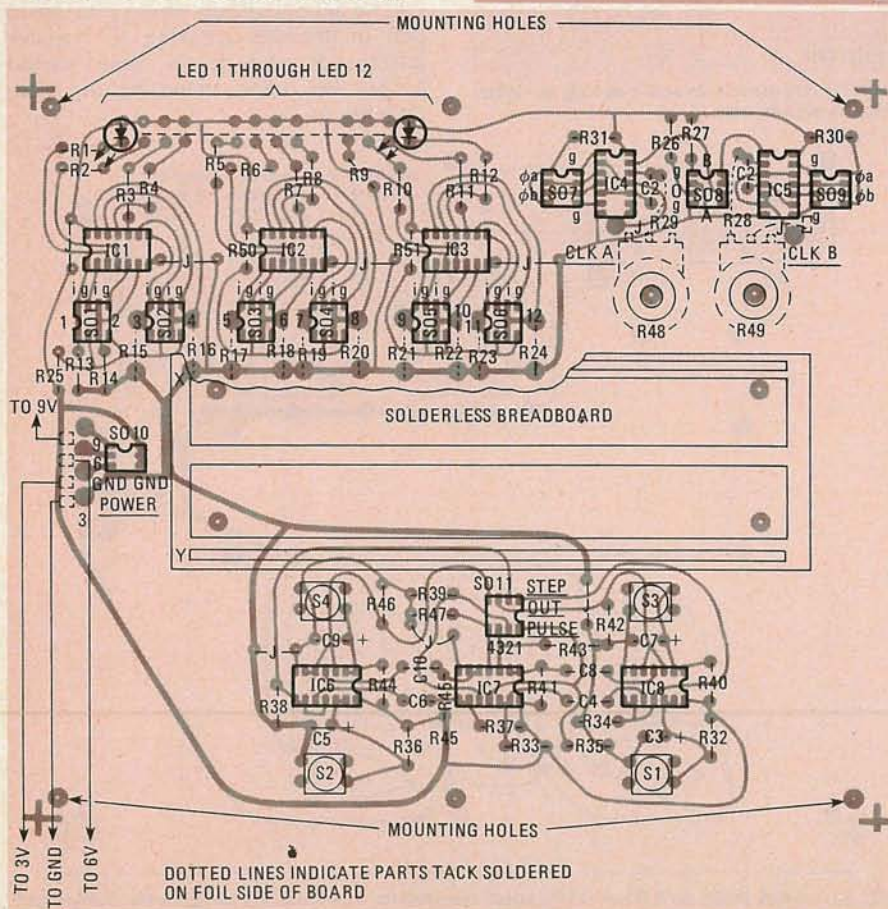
MOUNTING HOLES

LED 1 THROUGH LED 12

R1 R2 R3 R4 R5 R6 R7 R8 R9 R10 R11 R12

R31 R27 R26 R30

g $\phi a$ $\phi b$ SO7 g IC4 C2 g O g SO8 B A C2 IC5 g SO9 $\phi a$ $\phi b$ g

R29 R28

IC1 J R50 IC2 J R51 IC3 J CLK A CLK B

i g i g i g i g i g i g

1 SO1 2 3 SO2 4 5 SO3 6 7 SO4 8 9 SO5 10 11 SO6 12

R48 R49

R13 R15 R16 R17 R18 R19 R20 R21 R22 R23 R24

R25 R14 X

TO 9V

SOLDERLESS BREADBOARD

9 6 SO10 GND GND POWER 3

Y

S4 R46 R39 R47 SO11 STEP OUT PULSE 4321 R42 S3

C9 + J C10 R43 C7 +

IC6 R44 C6 IC7 R41 C8 C4 IC8 R40

R38 R46 R37 R34

C5 R36 R45 R33 R35 C3 + R32

S2 S1

MOUNTING HOLES

TO 3V TO GND TO 6V

DOTTED LINES INDICATE PARTS TACK SOLDERED ON FOIL SIDE OF BOARD